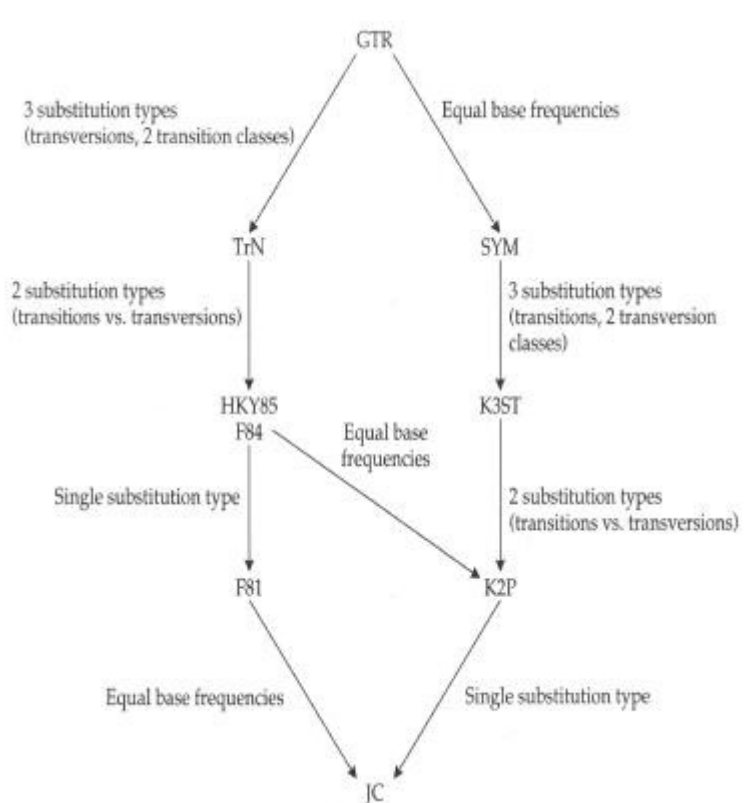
GTR

3 substitution types (transversions, 2 transition classes)

Equal base frequencies

TrN

SYM

2 substitution types (transitions vs. transversions)

3 substitution types (transitions, 2 transversion classes)

HKY85
F84

K3ST

Equal base frequencies

Single substitution type

2 substitution types (transitions vs. transversions)

F81

K2P

Equal base frequencies

Single substitution type

JC